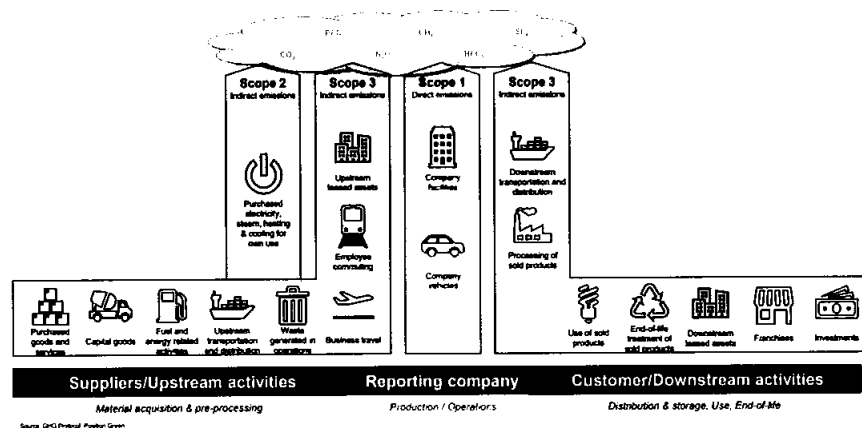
PFC $CH_4$ $SF_6$
$CO_2$ $N_2O$ HFCs

Scope 2
Indirect emissions

Purchased electricity, steam, heating & cooling for own use

Scope 3
Indirect emissions

Upstream leased assets

Employee commuting

Scope 1
Direct emissions

Company facilities

Company vehicles

Scope 3
Indirect emissions

Downstream transportation and distribution

Processing of sold products

Purchased goods and services

Capital goods

Fuel and energy related activities

Upstream transportation and distribution

Waste generated in operations

Business travel

Use of sold products

End-of-life treatment of sold products

Downstream leased assets

Franchises

Investments

Suppliers/Upstream activities

Reporting company

Customer/Downstream activities

Material acquisition & pre-processing

Production / Operations

Distribution & storage, Use, End-of-life

Source: GHG Protocol, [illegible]